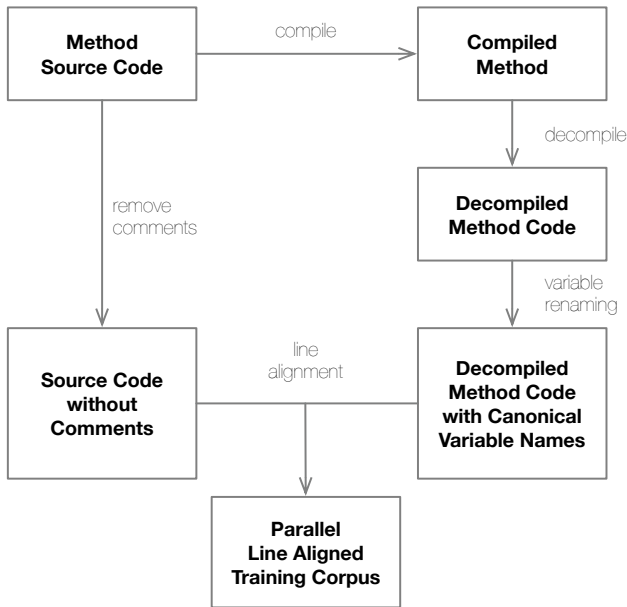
Method Source Code

compile

Compiled Method

decompile

Decompiled Method Code

remove comments

variable renaming

Source Code without Comments

line alignment

Decompiled Method Code with Canonical Variable Names

Parallel Line Aligned Training Corpus